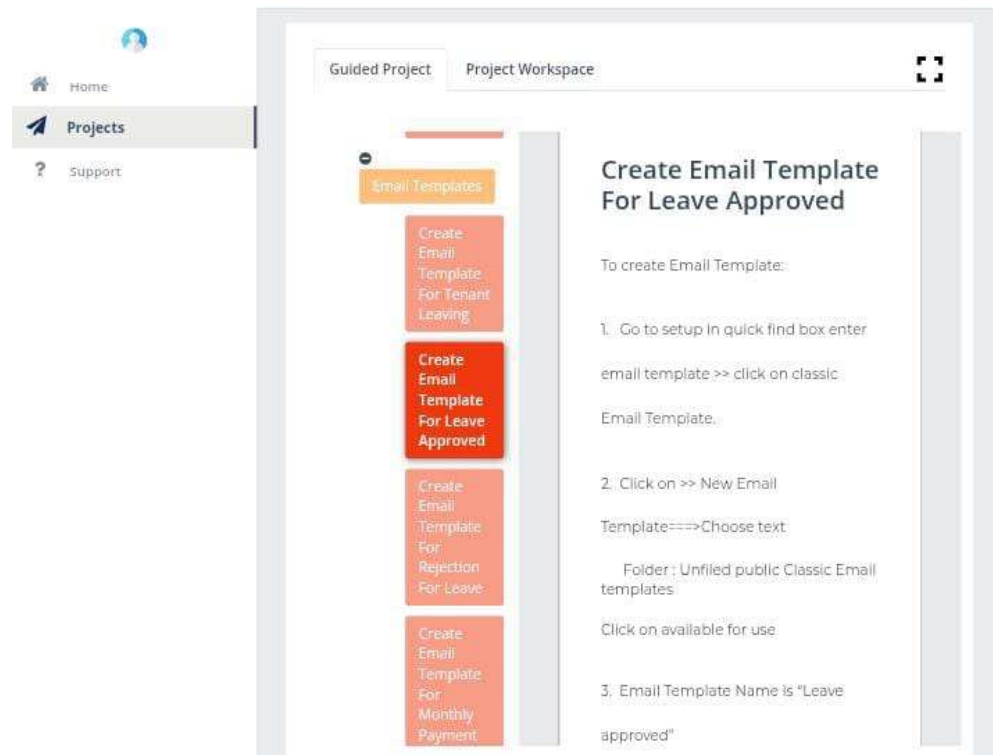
Home

Projects

Support

Guided Project

Project Workspace

Email Templates

Create Email Template For Tenant Leaving

Create Email Template For Leave Approved

Create Email Template For Rejection For Leave

Create Email Template For Monthly Payment

Create Email Template For Leave Approved

To create Email Template:

1. Go to setup in quick find box enter

email template >> click on classic

Email Template.

2. Click on >> New Email

Template===>Choose text

Folder : Unfiled public Classic Email templates

Click on available for use

3. Email Template Name is "Leave

approved"